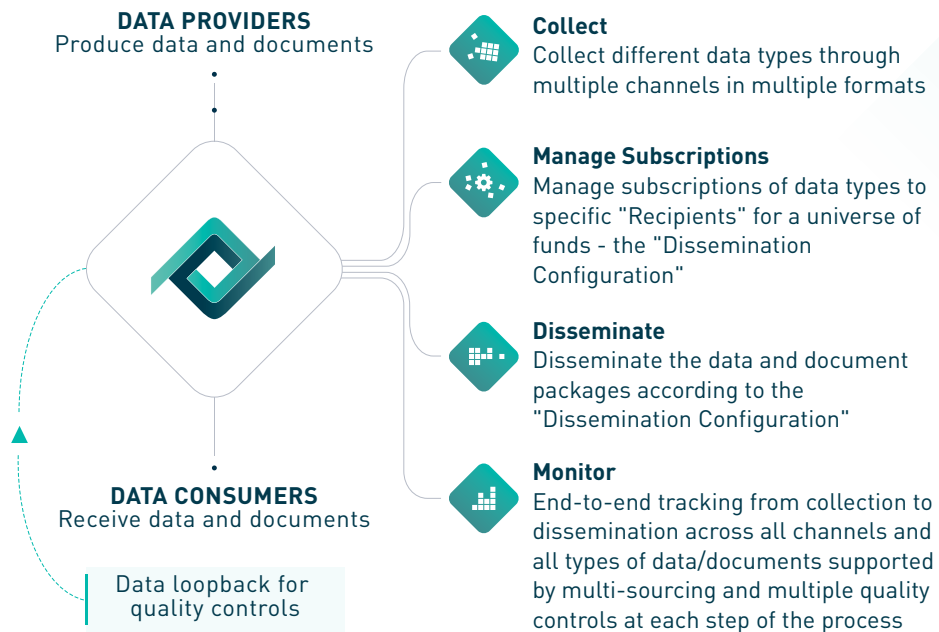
DATA PROVIDERS
Produce data and documents

DATA CONSUMERS
Receive data and documents

Data loopback for quality controls

Collect
Collect different data types through multiple channels in multiple formats

Manage Subscriptions
Manage subscriptions of data types to specific "Recipients" for a universe of funds - the "Dissemination Configuration"

Disseminate
Disseminate the data and document packages according to the "Dissemination Configuration"

Monitor
End-to-end tracking from collection to dissemination across all channels and all types of data/documents supported by multi-sourcing and multiple quality controls at each step of the process